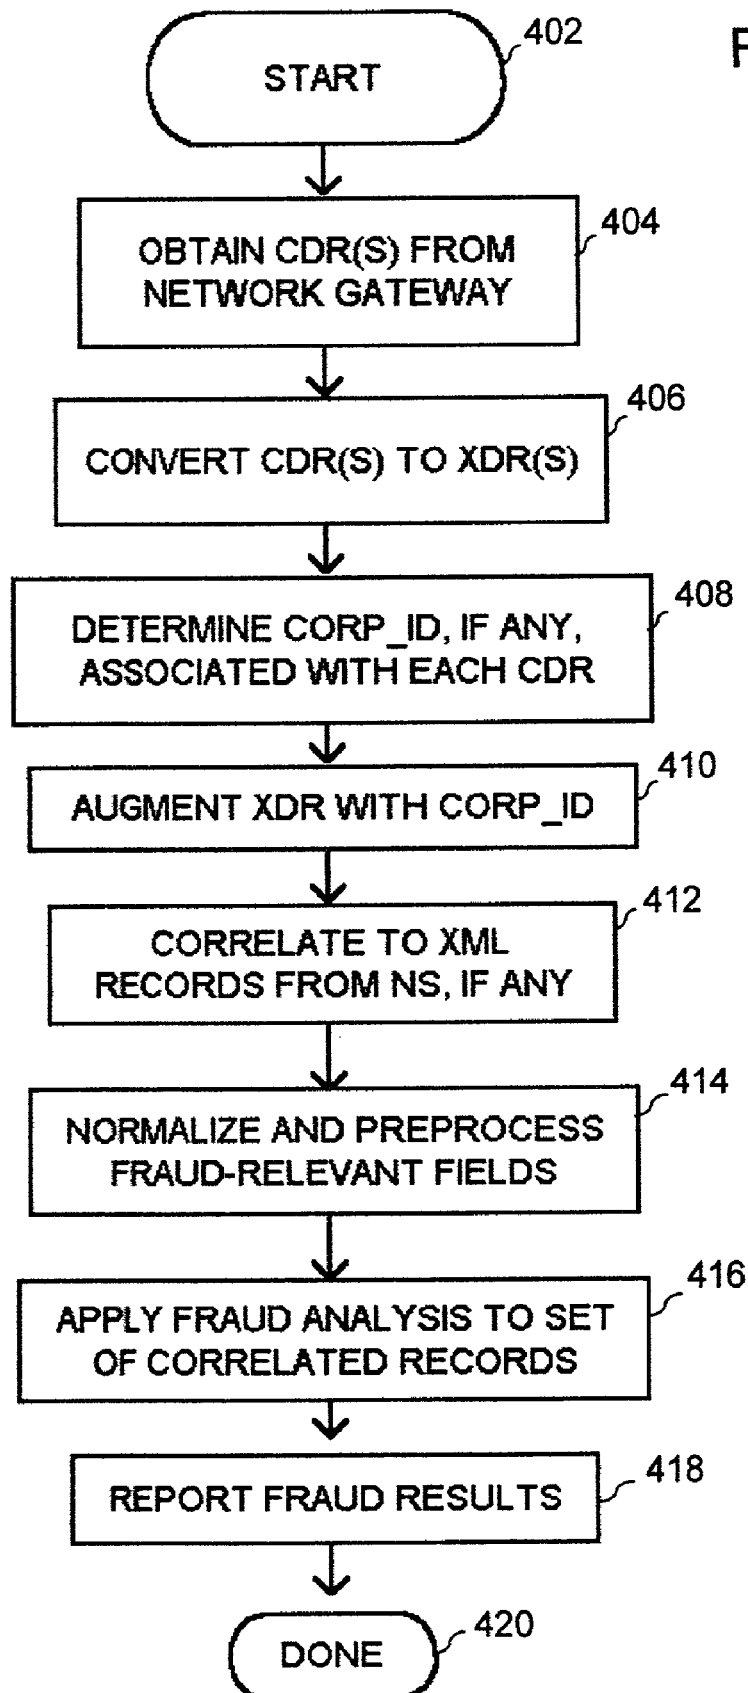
F

START
402

OBTAIN CDR(S) FROM NETWORK GATEWAY
404

CONVERT CDR(S) TO XDR(S)
406

DETERMINE CORP_ID, IF ANY, ASSOCIATED WITH EACH CDR
408

AUGMENT XDR WITH CORP_ID
410

CORRELATE TO XML RECORDS FROM NS, IF ANY
412

NORMALIZE AND PREPROCESS FRAUD-RELEVANT FIELDS
414

APPLY FRAUD ANALYSIS TO SET OF CORRELATED RECORDS
416

REPORT FRAUD RESULTS
418

DONE
420